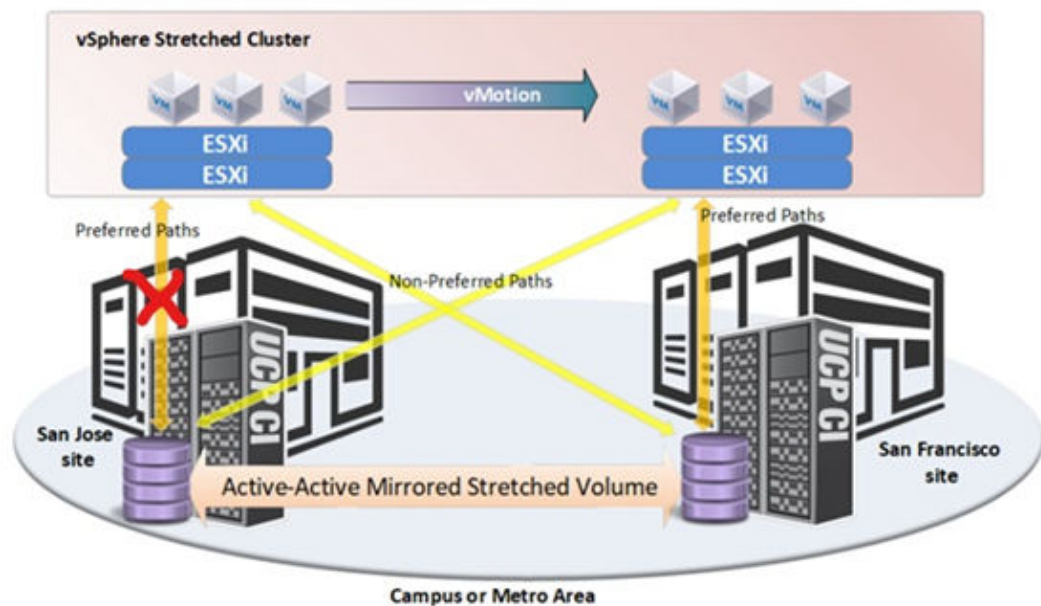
vSphere Stretched Cluster

VM VM VM

vMotion

VM VM VM

ESXi
ESXi

ESXi
ESXi

Preferred Paths

Preferred Paths

Non-Preferred Paths

UCP CI

UCP CI

San Jose site

San Francisco site

Active-Active Mirrored Stretched Volume

Campus or Metro Area